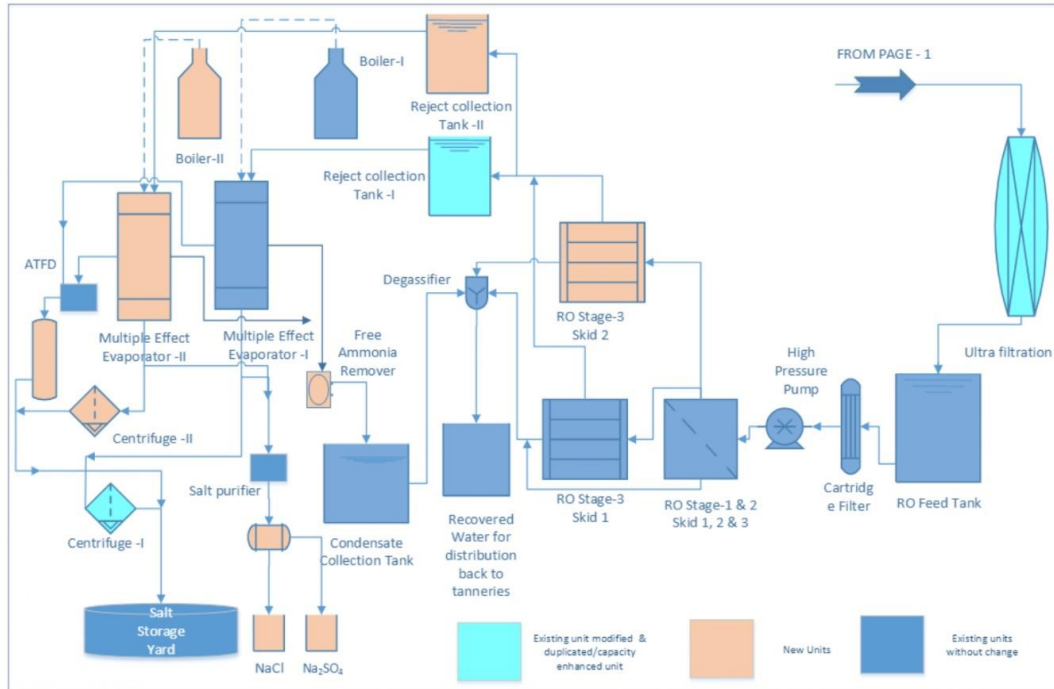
Boiler-I

Reject collection Tank -II

FROM PAGE - 1

Boiler-II

Reject collection Tank -I

ATFD

Degassifier

Multiple Effect Evaporator -II

Multiple Effect Evaporator -I

RO Stage-3 Skid 2

Free Ammonia Remover

High Pressure Pump

Ultra filtration

Centrifuge -II

Salt purifier

RO Stage-3 Skid 1

RO Stage-1 & 2 Skid 1, 2 & 3

Cartridg e Filter

RO Feed Tank

Centrifuge -I

Condensate Collection Tank

Recovered Water for distribution back to tanneries

Salt Storage Yard

NaCl

$Na_2SO_4$

Existing unit modified & duplicated/capacity enhanced unit

New Units

Existing units without change